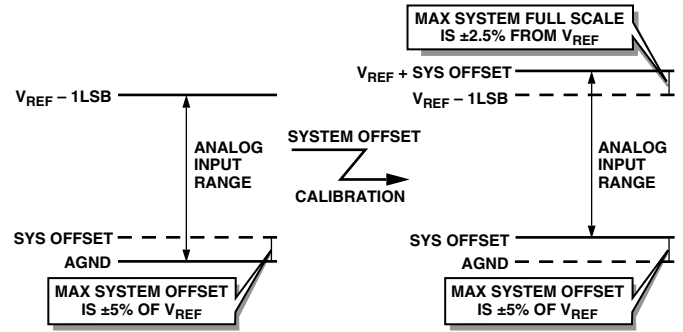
MAX SYSTEM FULL SCALE IS ±2.5% FROM $V_{REF}$

$V_{REF}$ – 1LSB

ANALOG INPUT RANGE

SYSTEM OFFSET

CALIBRATION

$V_{REF}$ + SYS OFFSET

$V_{REF}$ – 1LSB

ANALOG INPUT RANGE

SYS OFFSET

AGND

MAX SYSTEM OFFSET IS ±5% OF $V_{REF}$

SYS OFFSET

AGND

MAX SYSTEM OFFSET IS ±5% OF $V_{REF}$